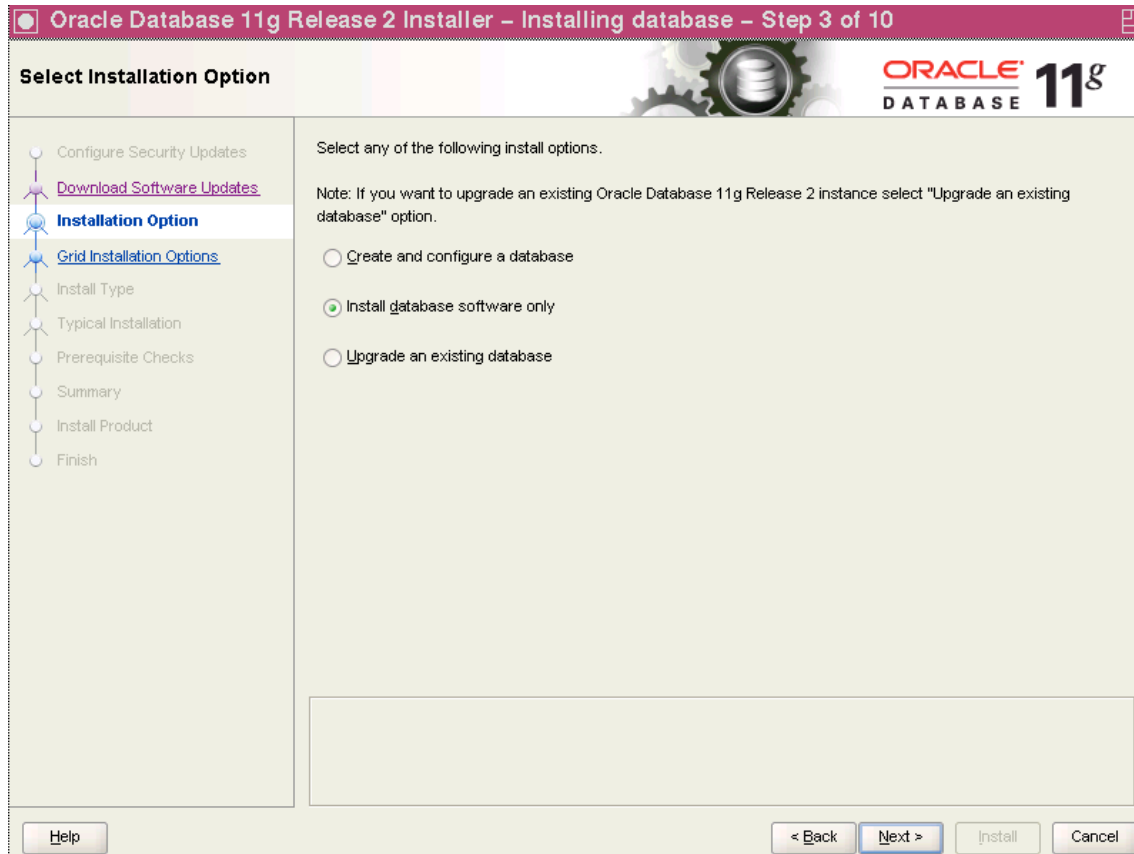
Oracle Database 11g Release 2 Installer – Installing database – Step 3 of 10

Select Installation Option

ORACLE DATABASE $11^g$

Configure Security Updates
Download Software Updates
Installation Option
Grid Installation Options
Install Type
Typical Installation
Prerequisite Checks
Summary
Install Product
Finish

Select any of the following install options.

Note: If you want to upgrade an existing Oracle Database 11g Release 2 instance select "Upgrade an existing database" option.

Create and configure a database

Install database software only

Upgrade an existing database

Help

< Back

Next >

Install

Cancel